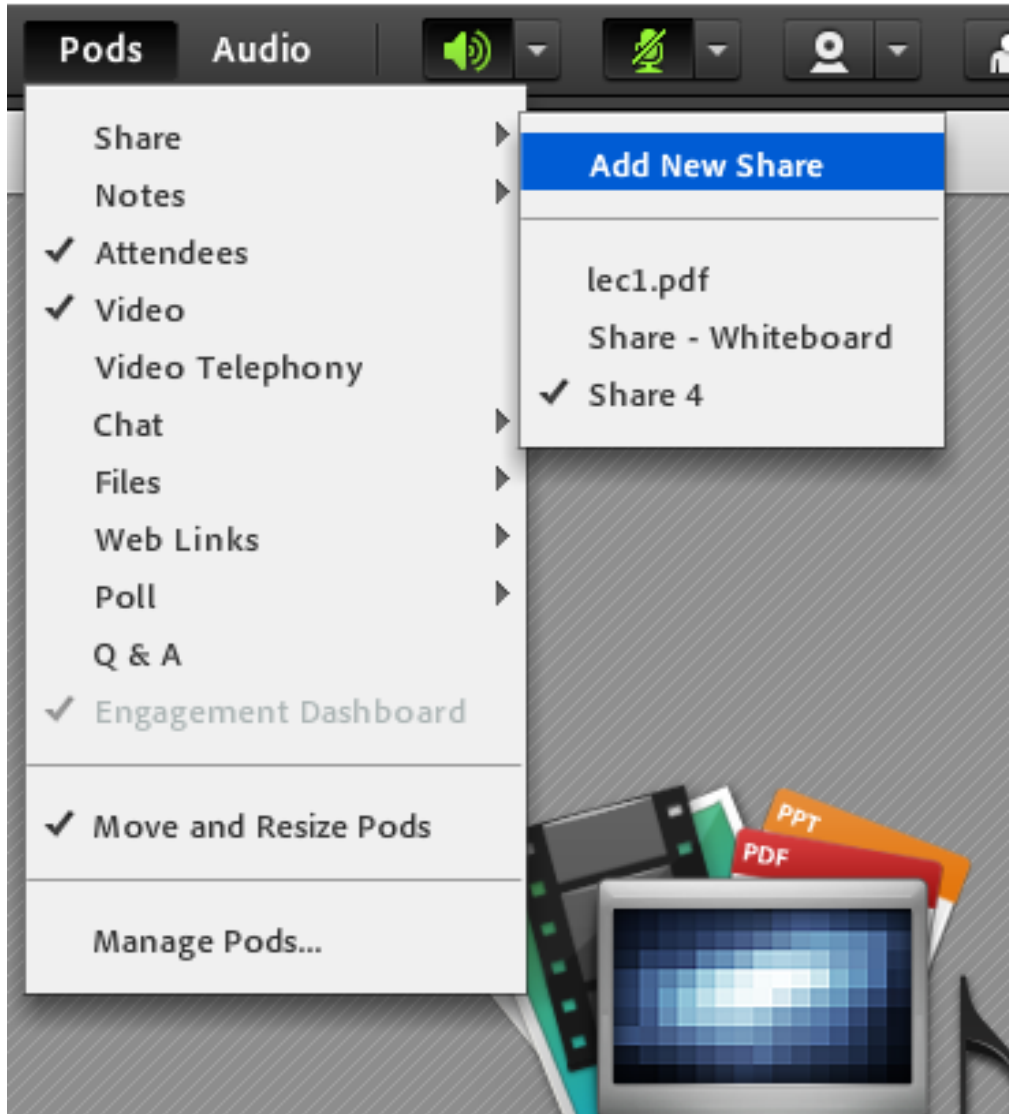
Pods Audio

Share
Notes
✓ Attendees
✓ Video
Video Telephony
Chat
Files
Web Links
Poll
Q & A
✓ Engagement Dashboard

✓ Move and Resize Pods

Manage Pods...

Add New Share

lec1.pdf
Share - Whiteboard
✓ Share 4

PPT
PDF